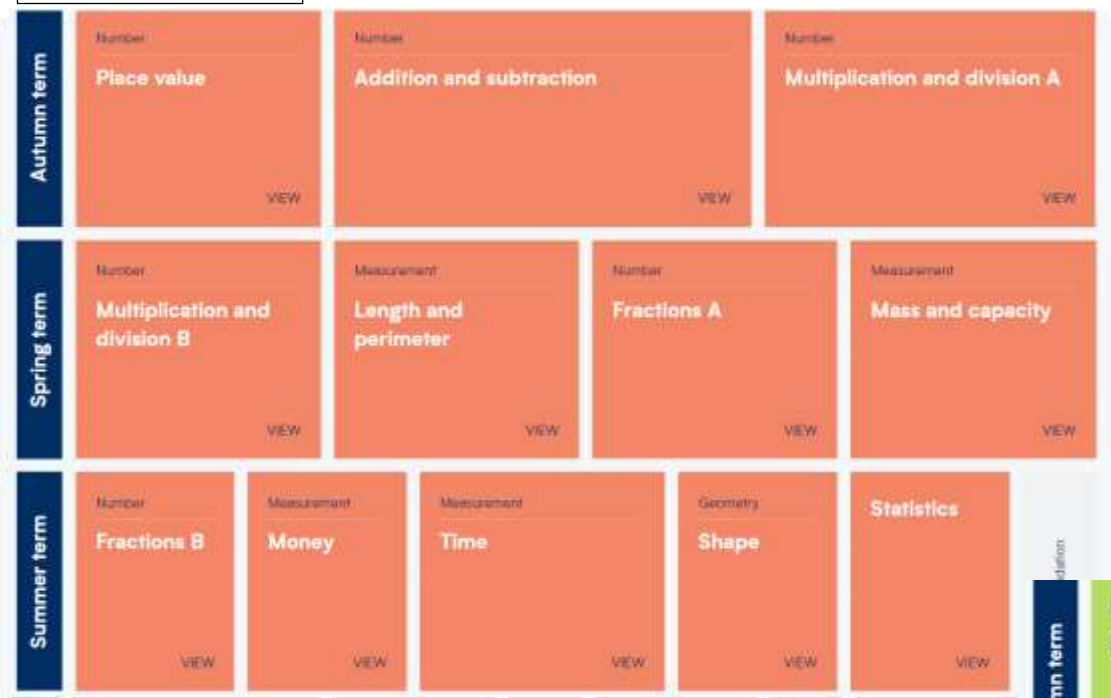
Autumn term

Number
Place value
VIEW

Number
Addition and subtraction
VIEW

Number
Multiplication and division A
VIEW

Spring term

Number
Multiplication and division B
VIEW

Measurement
Length and perimeter
VIEW

Number
Fractions A
VIEW

Measurement
Mass and capacity
VIEW

Summer term

Number
Fractions B
VIEW

Measurement
Money
VIEW

Measurement
Time
VIEW

Geometry
Shape
VIEW

Statistics
VIEW

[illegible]dation

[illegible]mn term